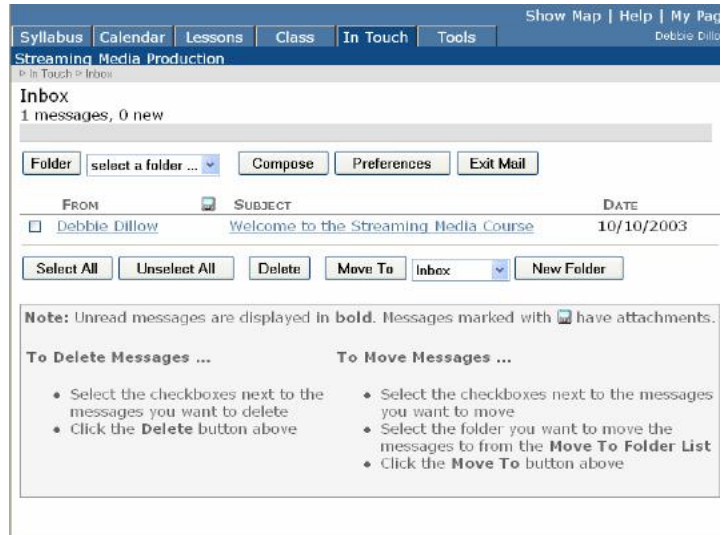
Show Map | Help | My Pag

Syllabus | Calendar | Lessons | Class | In Touch | Tools

Debbie Dillo

Streaming Media Production

▷ In Touch ▷ Inbox

Inbox

1 messages, 0 new

Folder | select a folder ... | Compose | Preferences | Exit Mail

| | FROM | | SUBJECT | DATE |
|---|---|---|---|---|
| ☐ | Debbie Dillow | | Welcome to the Streaming Media Course | 10/10/2003 |

Select All | Unselect All | Delete | Move To | Inbox | New Folder

Note: Unread messages are displayed in bold. Messages marked with have attachments.

To Delete Messages ...

• Select the checkboxes next to the messages you want to delete
• Click the Delete button above

To Move Messages ...

• Select the checkboxes next to the messages you want to move
• Select the folder you want to move the messages to from the Move To Folder List
• Click the Move To button above